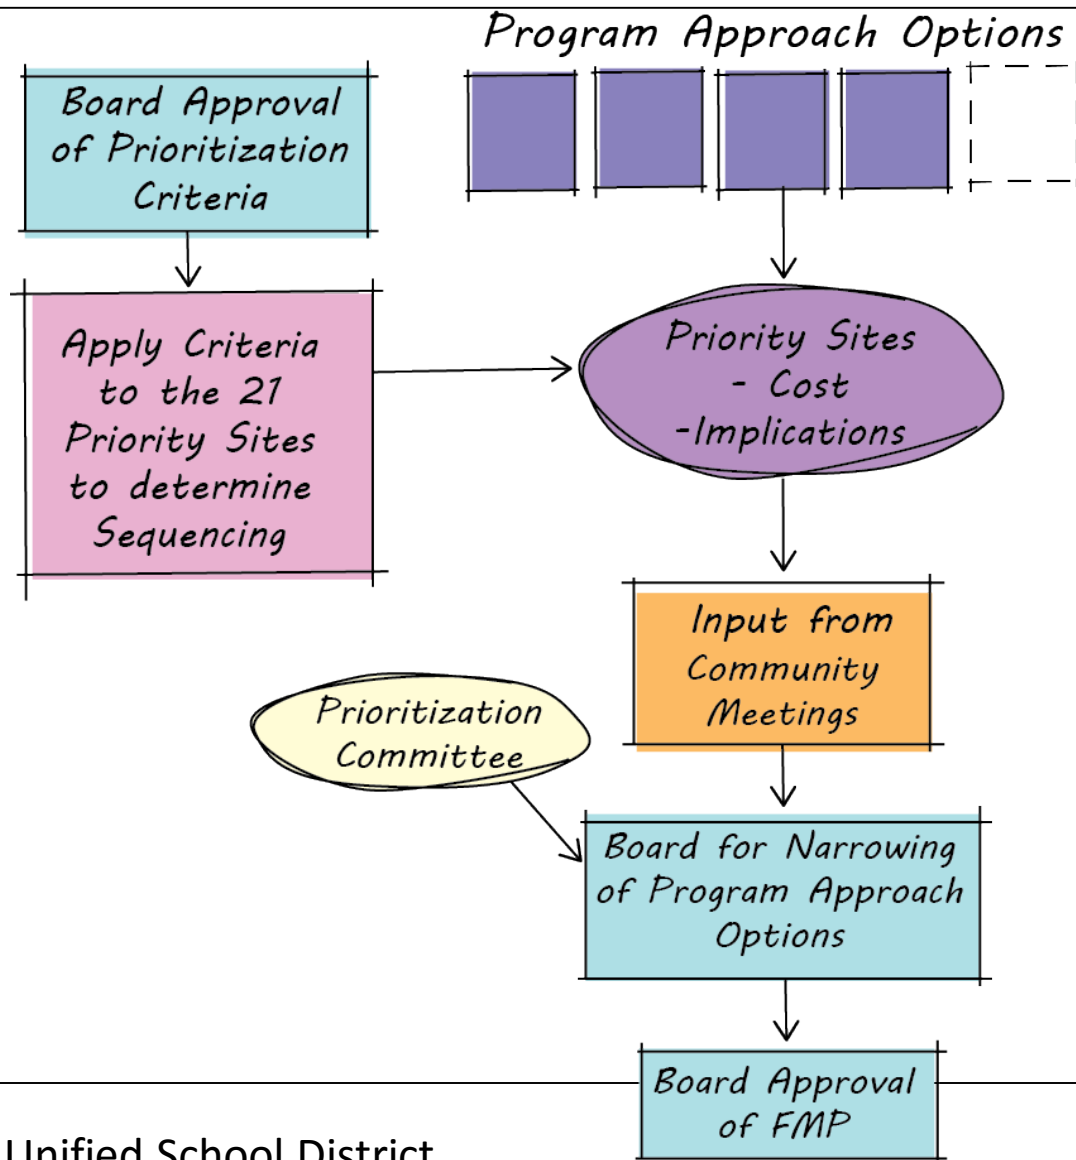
Program Approach Options

Board Approval of Prioritization Criteria

Apply Criteria to the 21 Priority Sites to determine Sequencing

Priority Sites - Cost -Implications

Input from Community Meetings

Prioritization Committee

Board for Narrowing of Program Approach Options

Board Approval of FMP

Unified School District